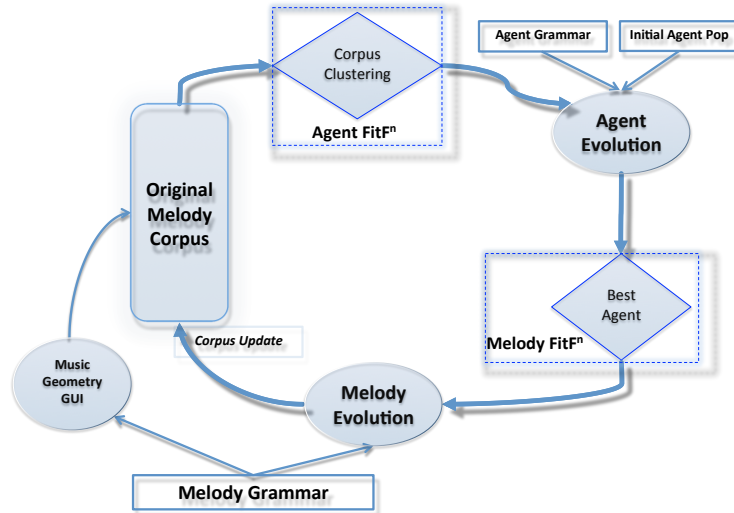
Corpus Clustering

Agent FitF$^{n}$

Agent Grammar

Initial Agent Pop

Agent Evolution

Original Melody Corpus

Best Agent

Melody FitF$^{n}$

Corpus Update

Music Geometry GUI

Melody Evolution

Melody Grammar